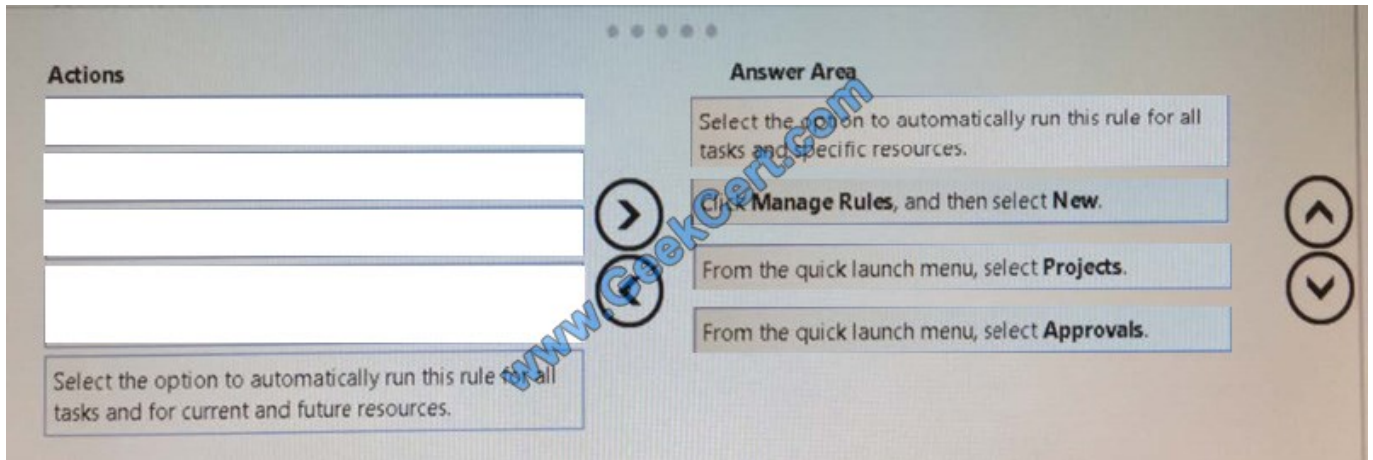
Actions

Select the option to automatically run this rule for all tasks and for current and future resources.

Answer Area

Select the option to automatically run this rule for all tasks and specific resources.

Click **Manage Rules**, and then select **New**.

From the quick launch menu, select **Projects**.

From the quick launch menu, select **Approvals**.

www.GeekCert.com